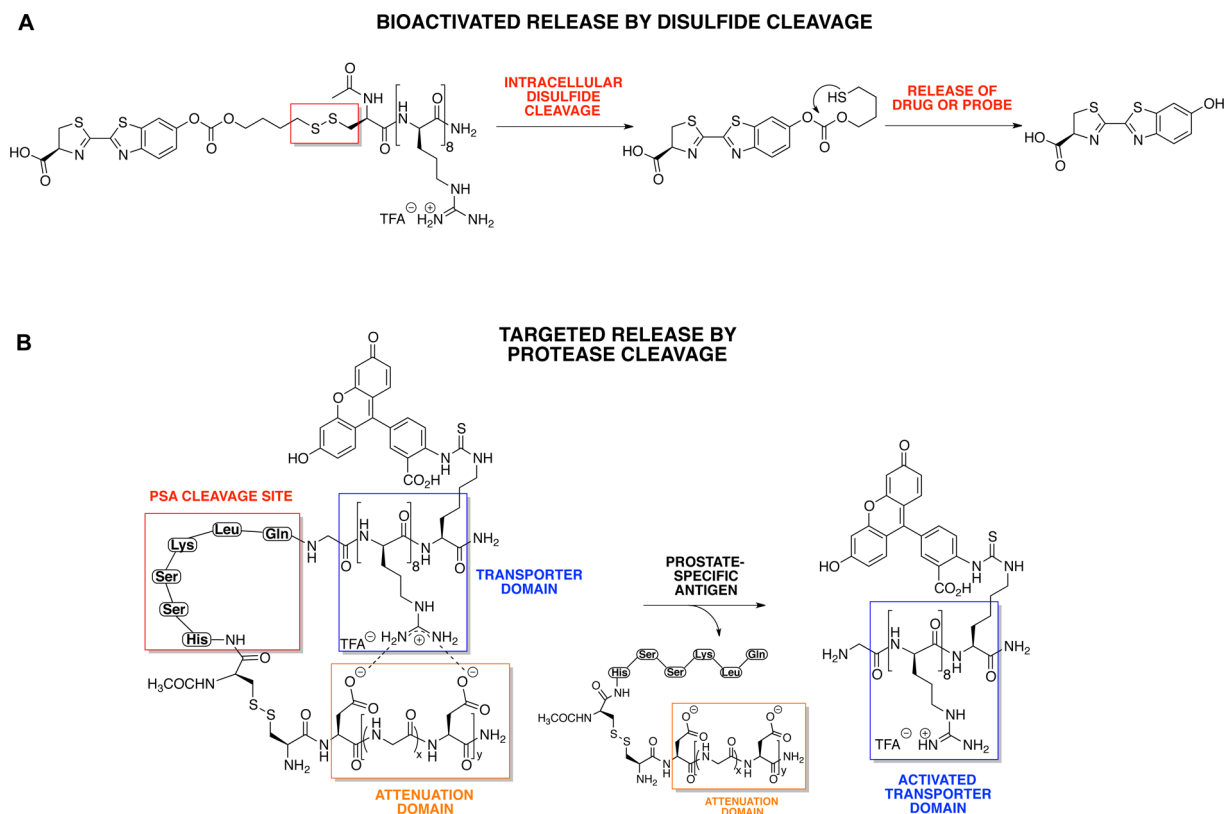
A

BIOACTIVATED RELEASE BY DISULFIDE CLEAVAGE

HO
O
N
S
O
O
O
S
S
O
NH
N
H
O
NH$_2$
8
NH
TFA$^{\ominus}$ H$_2$N$^{\oplus}$ NH$_2$

INTRACELLULAR DISULFIDE CLEAVAGE

HO
O
S
N
S
O
O
O
HS

RELEASE OF DRUG OR PROBE

HO
O
S
N
S
N
OH

B

TARGETED RELEASE BY PROTEASE CLEAVAGE

O
HO
O
CO$_2$H
NH
S
NH
NH

PSA CLEAVAGE SITE

Leu
Gln
Lys
Ser
Ser
His
NH
N
H
O
N
H
O
8
N
H
O
NH$_2$
NH
TFA$^{\ominus}$ H$_2$N $^{\oplus}$ NH$_2$

TRANSPORTER DOMAIN

O
H$_3$COCHN
S
S
O
N
H
NH$_2$
O$^{\ominus}$
O
N
H
O
x
N
H
O$^{\ominus}$
O
NH$_2$
y
O

ATTENUATION DOMAIN

PROSTATE-SPECIFIC ANTIGEN

His
Ser
Ser
Lys
Leu
Gln
NH
O
H$_3$COCHN
S
S
NH$_2$
O$^{\ominus}$
O$^{\ominus}$
x
y
NH$_2$

ATTENUATION DOMAIN

O
HO
O
CO$_2$H
NH
S
NH
H$_2$N
N
H
O
8
N
H
O
NH$_2$
NH
TFA $^{\ominus}$ HN$^{\oplus}$ NH$_2$

ACTIVATED TRANSPORTER DOMAIN